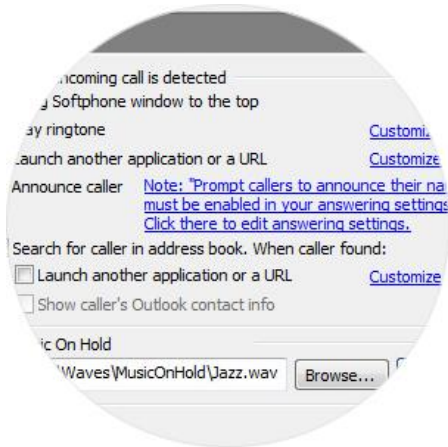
..ncoming call is detected
..g Softphone window to the top
..ay ringtone Customi..
..aunch another application or a URL Customize
Announce caller Note: "Prompt callers to announce their na.. must be enabled in your answering setting.. Click there to edit answering settings.
Search for caller in address book. When caller found:
Launch another application or a URL Customize
Show caller's Outlook contact info
..ic On Hold
..Waves\MusicOnHold\Jazz.wav Browse...